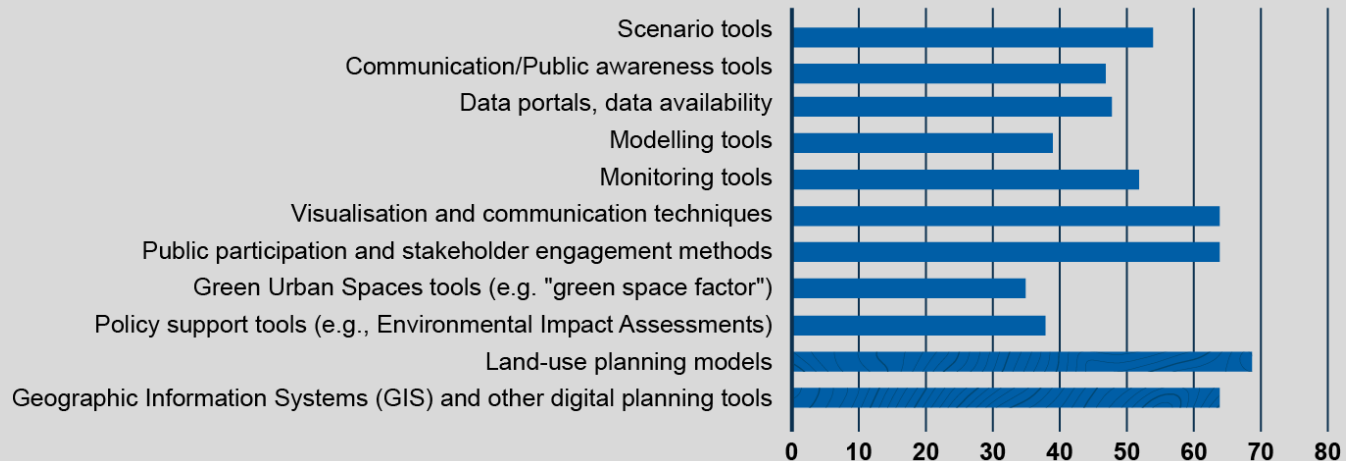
Scenario tools
Communication/Public awareness tools
Data portals, data availability
Modelling tools
Monitoring tools
Visualisation and communication techniques
Public participation and stakeholder engagement methods
Green Urban Spaces tools (e.g. "green space factor")
Policy support tools (e.g., Environmental Impact Assessments)
Land-use planning models
Geographic Information Systems (GIS) and other digital planning tools

0 10 20 30 40 50 60 70 80